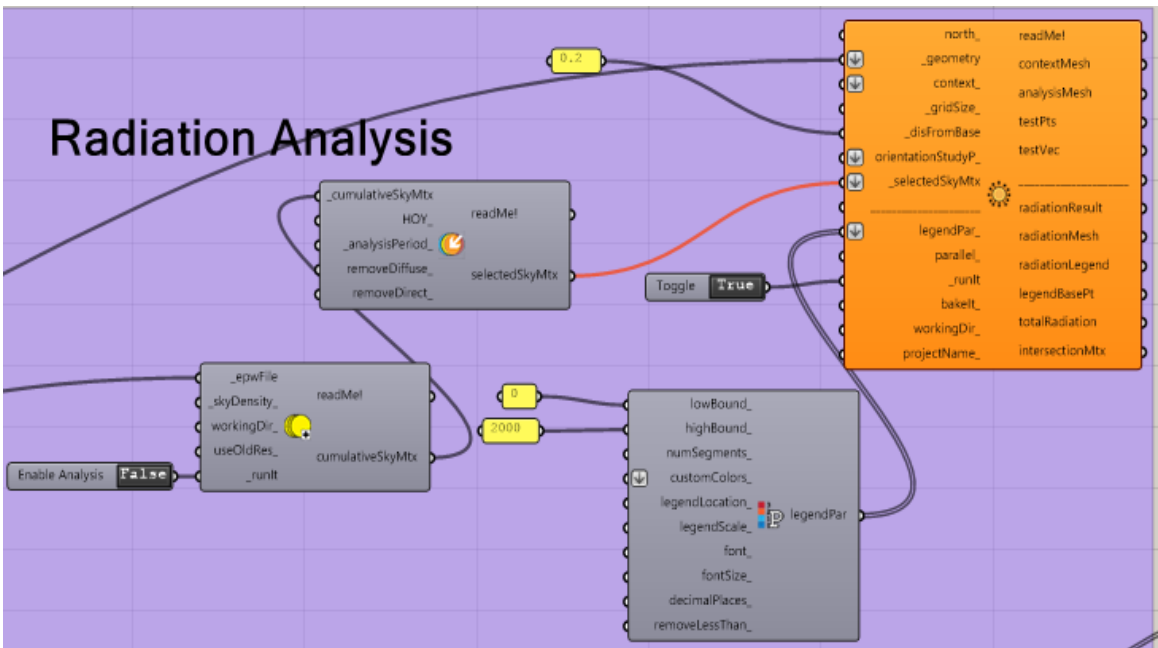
Radiation Analysis

0.2

north_
_geometry
context_
_gridSize_
_disFromBase
orientationStudyP_
_selectedSkyMtx
legendPar_
parallel_
_runIt
bakeIt_
workingDir_
projectName_

readMe!
contextMesh
analysisMesh
testPts
testVec
radiationResult
radiationMesh
radiationLegend
legendBasePt
totalRadiation
intersectionMtx

_cumulativeSkyMtx
HOY_
_analysisPeriod_
removeDiffuse_
removeDirect_
readMe!
selectedSkyMtx

Toggle True

_epwFile
_skyDensity_
workingDir_
useOldRes_
_runIt
readMe!
cumulativeSkyMtx

Enable Analysis False

0
2000

lowBound_
highBound_
numSegments_
customColors_
legendLocation_
legendScale_
font_
fontSize_
decimalPlaces_
removeLessThan_
legendPar